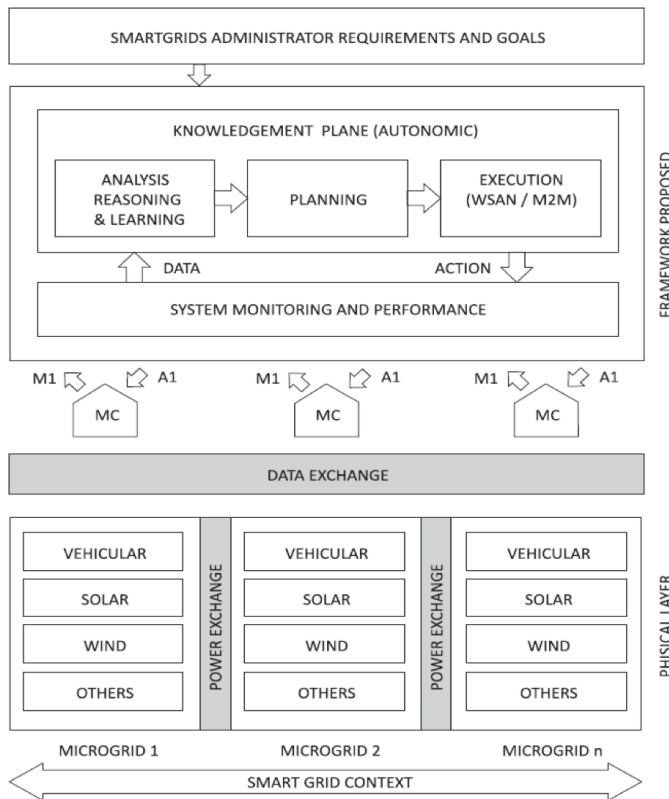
SMARTGRIDS ADMINISTRATOR REQUIREMENTS AND GOALS

KNOWLEDGEMENT PLANE (AUTONOMIC)

ANALYSIS REASONING & LEARNING

PLANNING

EXECUTION (WSAN / M2M)

DATA

ACTION

SYSTEM MONITORING AND PERFORMANCE

FRAMEWORK PROPOSED

M1 A1 M1 A1 M1 A1

MC MC MC

DATA EXCHANGE

VEHICULAR
SOLAR
WIND
OTHERS

POWER EXCHANGE

VEHICULAR
SOLAR
WIND
OTHERS

POWER EXCHANGE

VEHICULAR
SOLAR
WIND
OTHERS

PHISICAL LAYER

MICROGRID 1 MICROGRID 2 MICROGRID n

SMART GRID CONTEXT